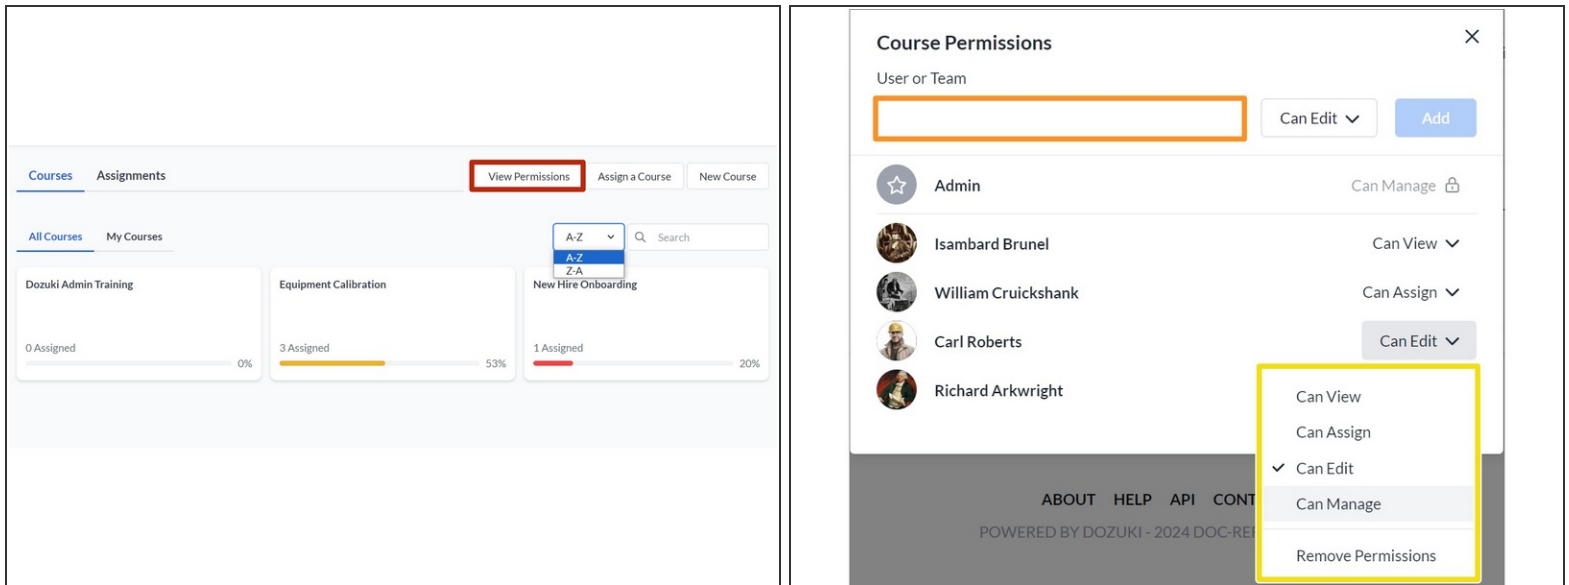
Courses Assignments

View Permissions Assign a Course New Course

All Courses My Courses

A-Z
A-Z
Z-A

Search

Dozuki Admin Training
0 Assigned
0%

Equipment Calibration
3 Assigned
53%

New Hire Onboarding
1 Assigned
20%

Course Permissions
User or Team

Can Edit
Add

Admin
Can Manage

Isambard Brunel
Can View

William Cruickshank
Can Assign

Carl Roberts
Can Edit

Richard Arkwright

Can View
Can Assign
Can Edit
Can Manage
Remove Permissions

ABOUT HELP API CONT
POWERED BY DOZUKI - 2024 DOC-RE